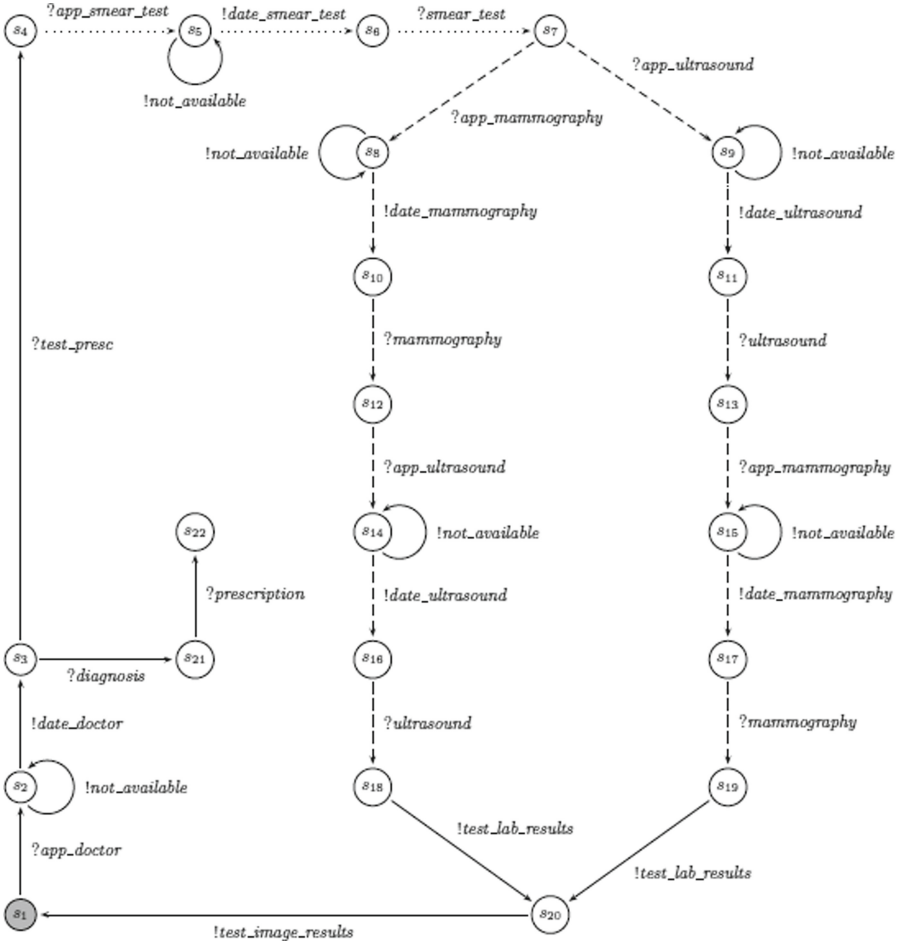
$s_4$ ?app_smear_test $s_5$ !date_smear_test $s_6$ ?smear_test $s_7$

!not_available

?app_ultrasound

?app_mammography

!not_available $s_8$

$s_9$ !not_available

!date_mammography

!date_ultrasound

$s_{10}$

$s_{11}$

?test_presc

?mammography

?ultrasound

$s_{12}$

$s_{13}$

?app_ultrasound

?app_mammography

$s_{22}$

$s_{14}$ !not_available

$s_{15}$ !not_available

?prescription

!date_ultrasound

!date_mammography

$s_3$ ?diagnosis $s_{21}$

$s_{16}$

$s_{17}$

!date_doctor

?ultrasound

?mammography

$s_2$ !not_available

$s_{18}$

$s_{19}$

!test_lab_results

?app_doctor

!test_lab_results

$s_1$

$s_{20}$

!test_image_results